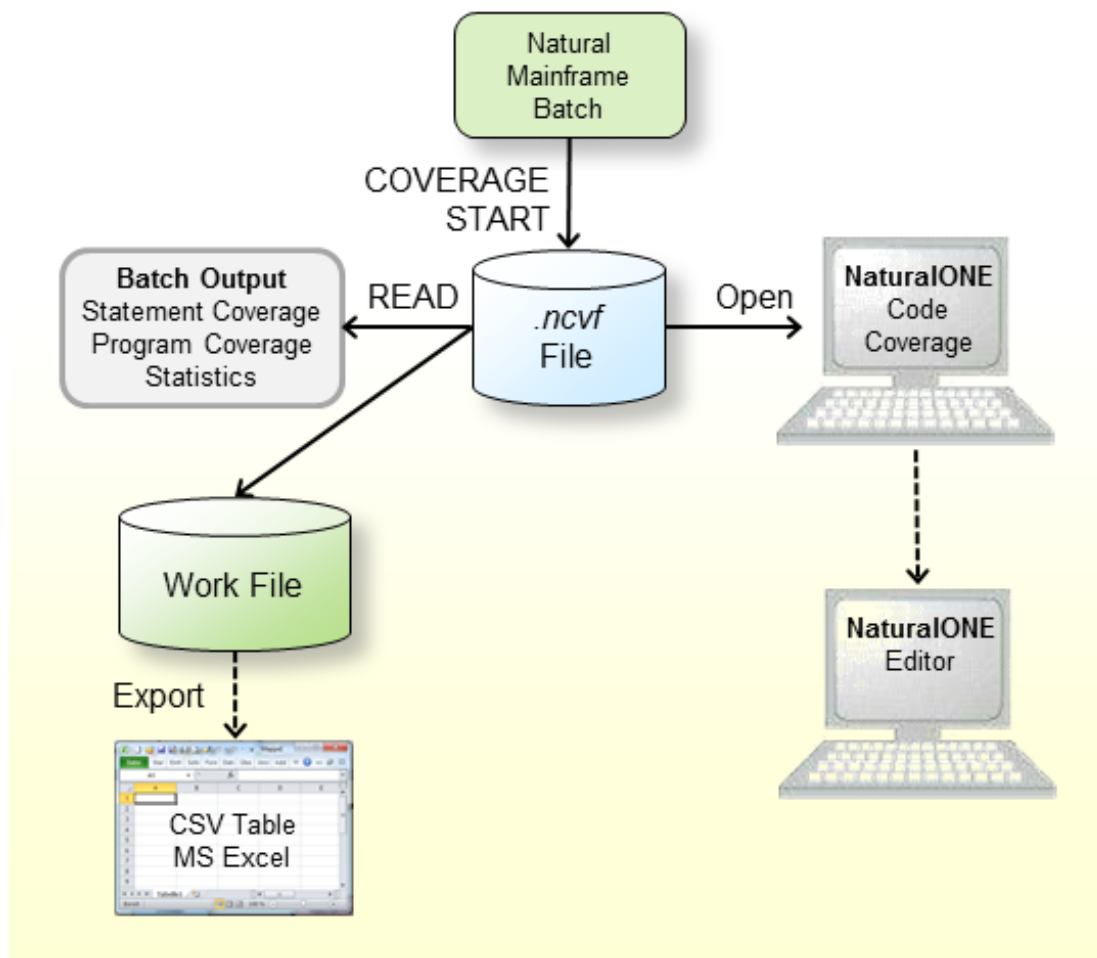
Natural Mainframe Batch

COVERAGE START

Batch Output
Statement Coverage
Program Coverage
Statistics

READ

.ncvf
File

Open

NaturalONE
Code
Coverage

Work File

NaturalONE
Editor

Export

CSV Table
MS Excel